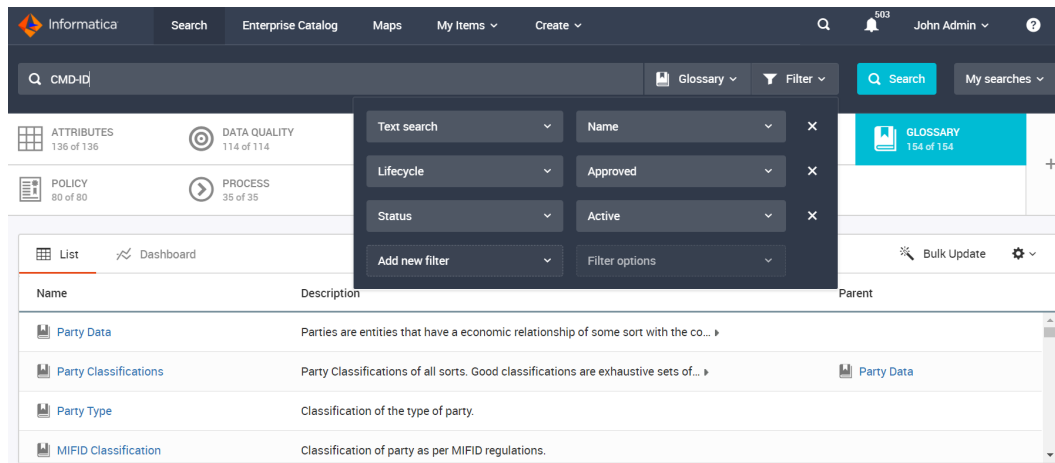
Informatica Search Enterprise Catalog Maps My Items Create 503 John Admin ?

CMD-ID Glossary Filter Search My searches

ATTRIBUTES
136 of 136

DATA QUALITY
114 of 114

GLOSSARY
154 of 154

POLICY
80 of 80

PROCESS
35 of 35

+

| Text search | Name |
|---|---|
| Lifecycle | Approved |
| Status | Active |
| Add new filter | Filter options |

List Dashboard Bulk Update

| Name | Description | Parent |
|---|---|---|
| Party Data | Parties are entities that have a economic relationship of some sort with the co... | |
| Party Classifications | Party Classifications of all sorts. Good classifications are exhaustive sets of... | Party Data |
| Party Type | Classification of the type of party. | |
| MIFID Classification | Classification of party as per MIFID regulations. | |